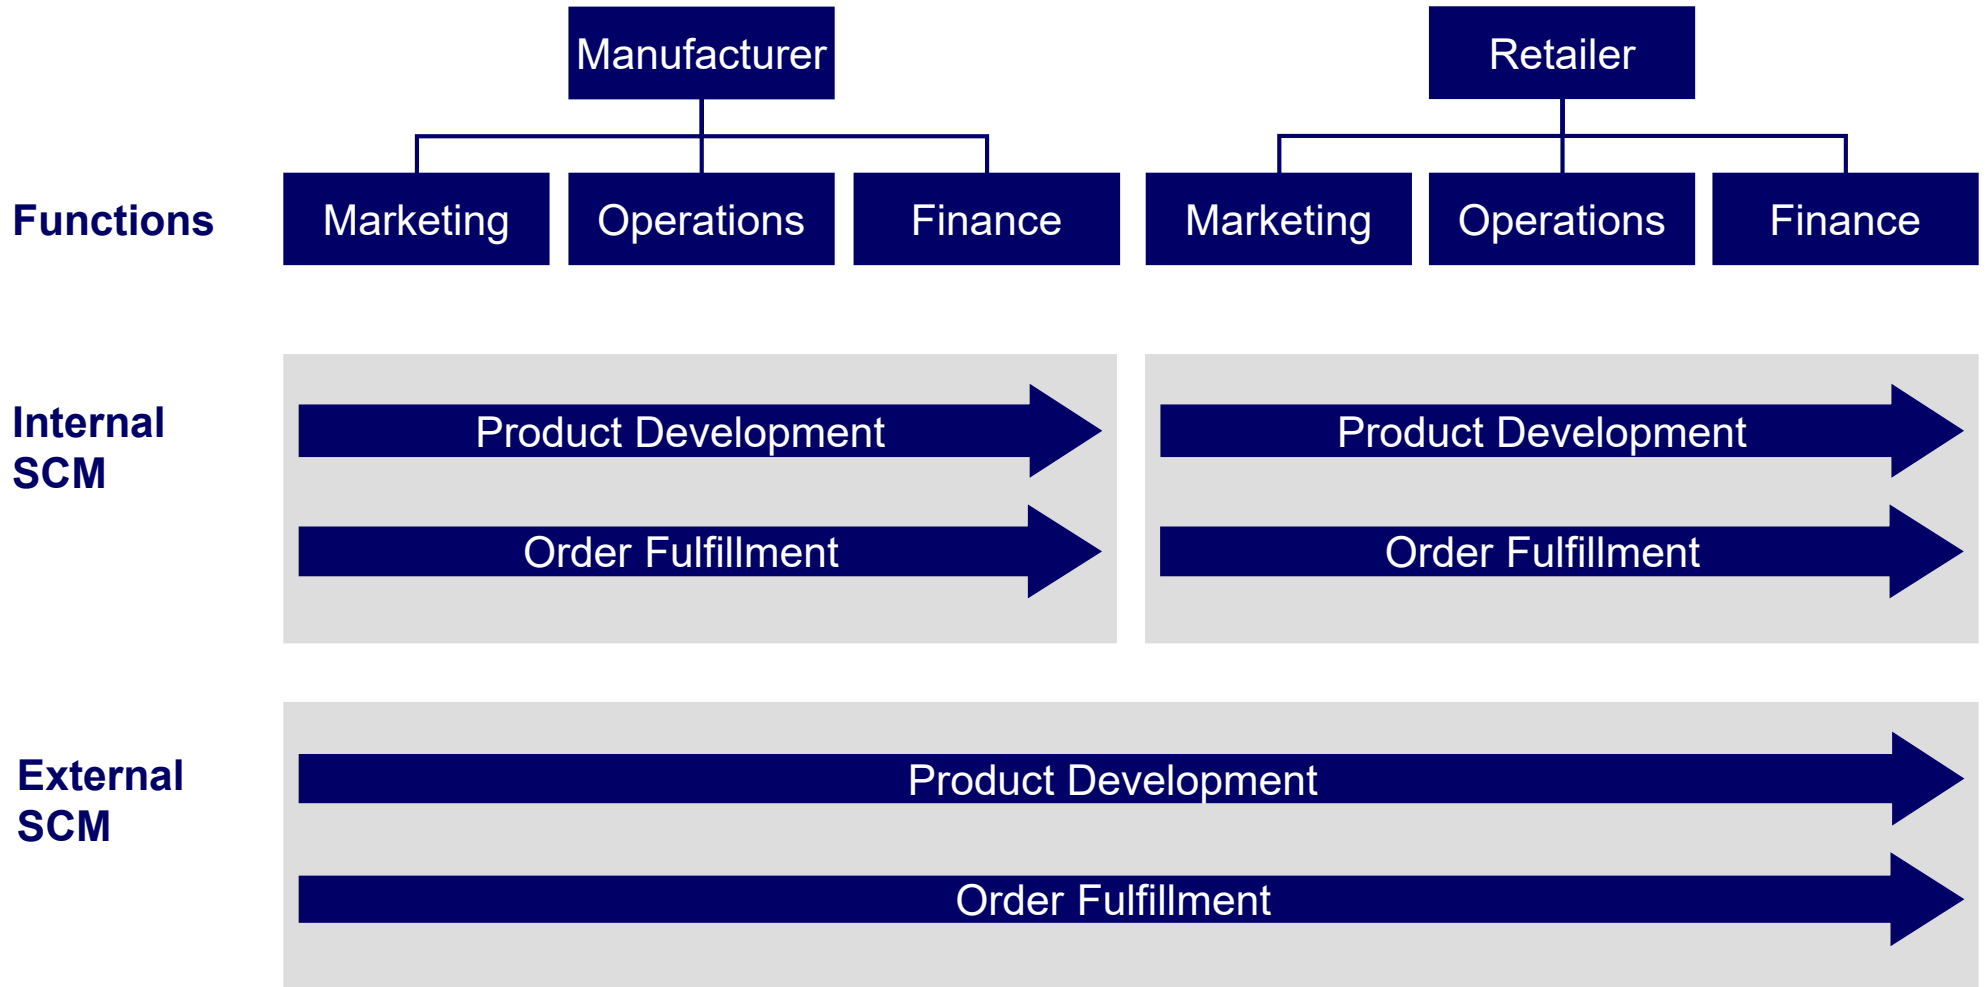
Manufacturer

Retailer

Functions

Marketing

Operations

Finance

Marketing

Operations

Finance

Internal SCM

Product Development

Order Fulfillment

Product Development

Order Fulfillment

External SCM

Product Development

Order Fulfillment